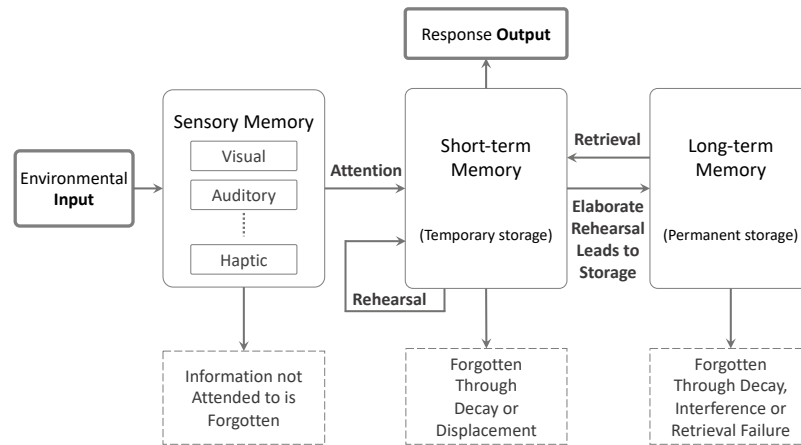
Response **Output**

Environmental **Input**

Sensory Memory

Visual

Auditory

Haptic

**Attention**

Short-term Memory

(Temporary storage)

**Rehearsal**

**Retrieval**

**Elaborate Rehearsal Leads to Storage**

Long-term Memory

(Permanent storage)

Information not Attended to is Forgotten

Forgotten Through Decay or Displacement

Forgotten Through Decay, Interference or Retrieval Failure